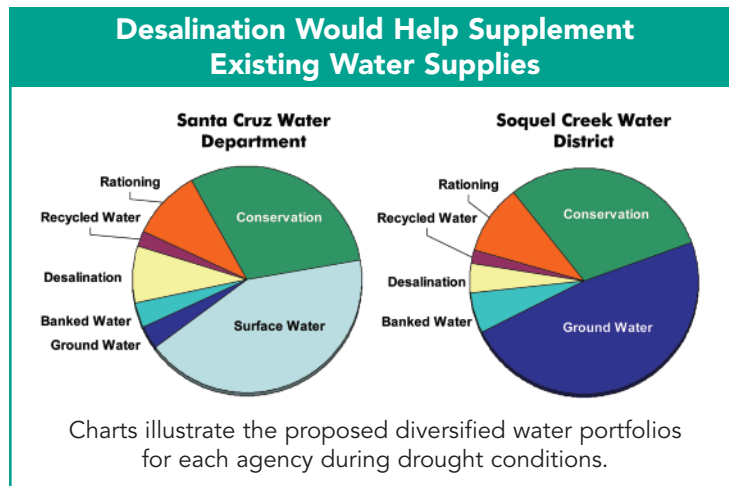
Desalination Would Help Supplement Existing Water Supplies

Santa Cruz Water Department

Rationing
Recycled Water
Desalination
Banked Water
Ground Water
Conservation
Surface Water

Soquel Creek Water District

Rationing
Recycled Water
Desalination
Banked Water
Conservation
Ground Water

Charts illustrate the proposed diversified water portfolios for each agency during drought conditions.